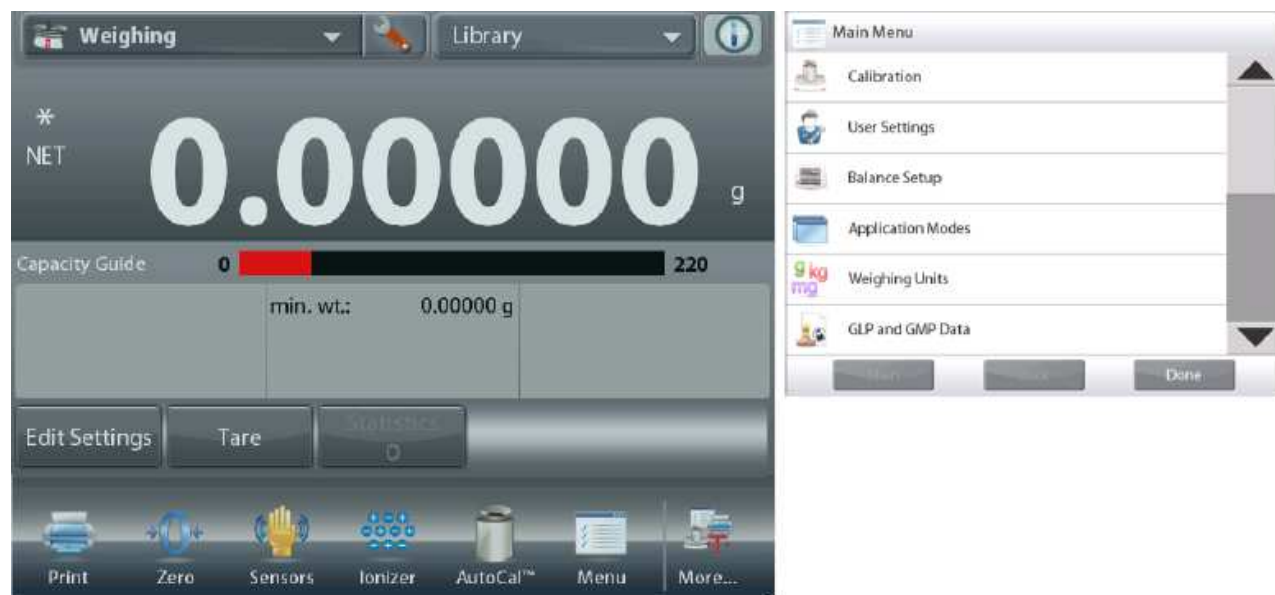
Weighing
Library

*
NET
0.00000 g

Capacity Guide 0 220

min. wt.: 0.00000 g

Edit Settings
Tare
Statistics
0

Print
Zero
Sensors
Ionizer
AutoCal™
Menu
More...

Main Menu
Calibration
User Settings
Balance Setup
Application Modes
g kg mg
Weighing Units
GLP and GMP Data
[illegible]
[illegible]
Done